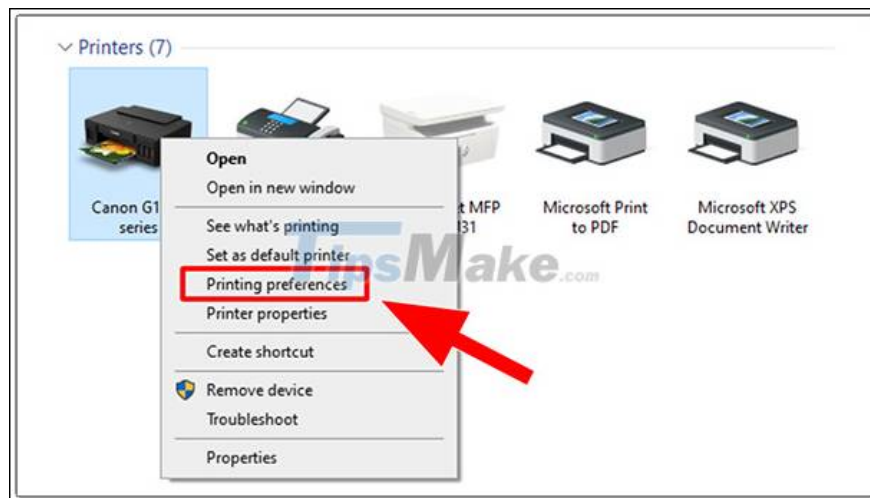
Printers (7)

Canon G1 series

t MFP 31

Microsoft Print to PDF

Microsoft XPS Document Writer

Open
Open in new window
See what's printing
Set as default printer
Printing preferences
Printer properties
Create shortcut
Remove device
Troubleshoot
Properties

TipsMake.com